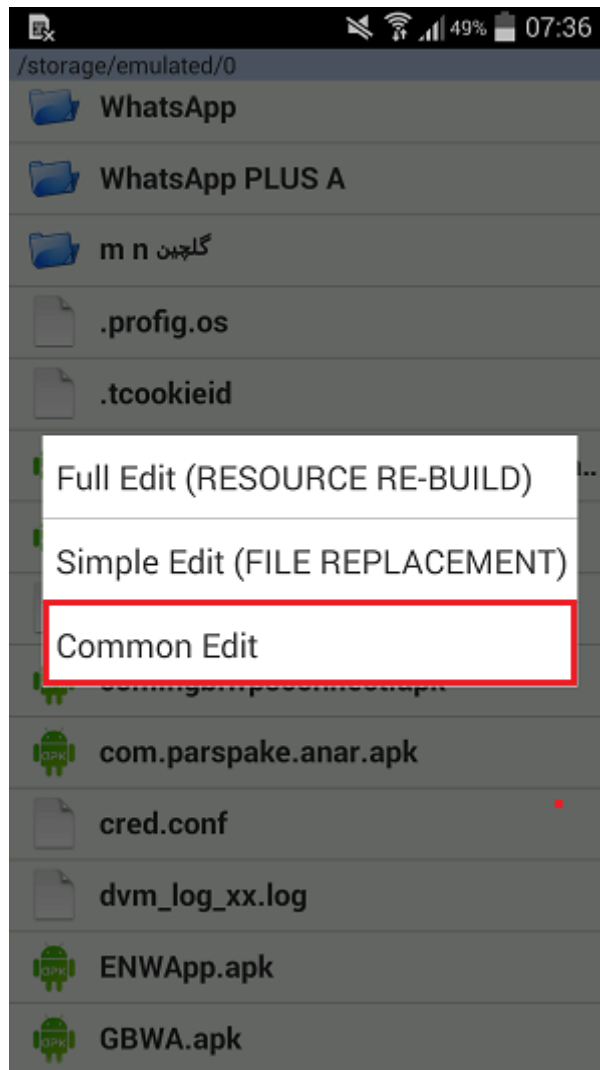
49% 07:36

/storage/emulated/0

WhatsApp

WhatsApp PLUS A

m n گلچین

.profig.os

.tcookieid

Full Edit (RESOURCE RE-BUILD)

Simple Edit (FILE REPLACEMENT)

Common Edit

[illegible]

com.parspake.anar.apk

cred.conf

dvm_log_xx.log

ENWApp.apk

GBWA.apk